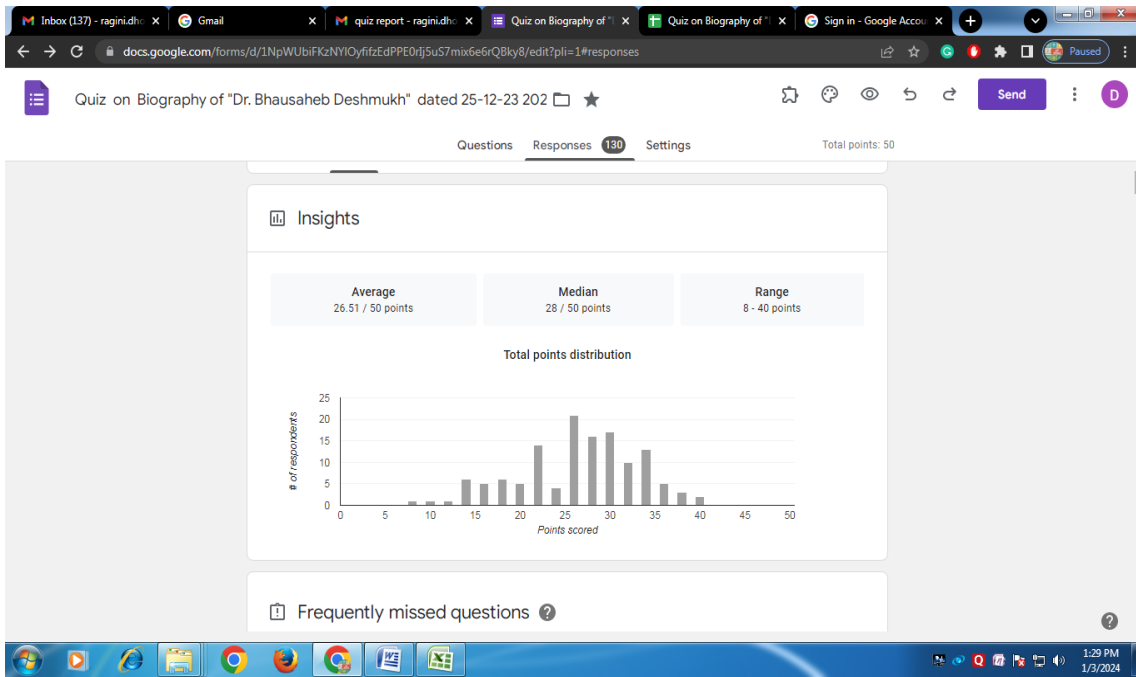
Inbox (137) - ragini.dho ×
Gmail ×
quiz report - ragini.dho ×
Quiz on Biography of "I ×
Quiz on Biography of "I ×
Sign in - Google Accou ×

docs.google.com/forms/d/1NpWUbiFKzNYIOyfifzEdPPE0rIj5uS7mix6e6rQBky8/edit?pli=1#responses

Paused

Quiz on Biography of "Dr. Bhausaheb Deshmukh" dated 25-12-23 202

Send

D

Questions Responses 130 Settings Total points: 50

Insights

| Average | Median | Range |
|---|---|---|
| 26.51 / 50 points | 28 / 50 points | 8 - 40 points |

Total points distribution

25
20
15
10
5
0

# of respondents

0 5 10 15 20 25 30 35 40 45 50

Points scored

Frequently missed questions

1:29 PM
1/3/2024